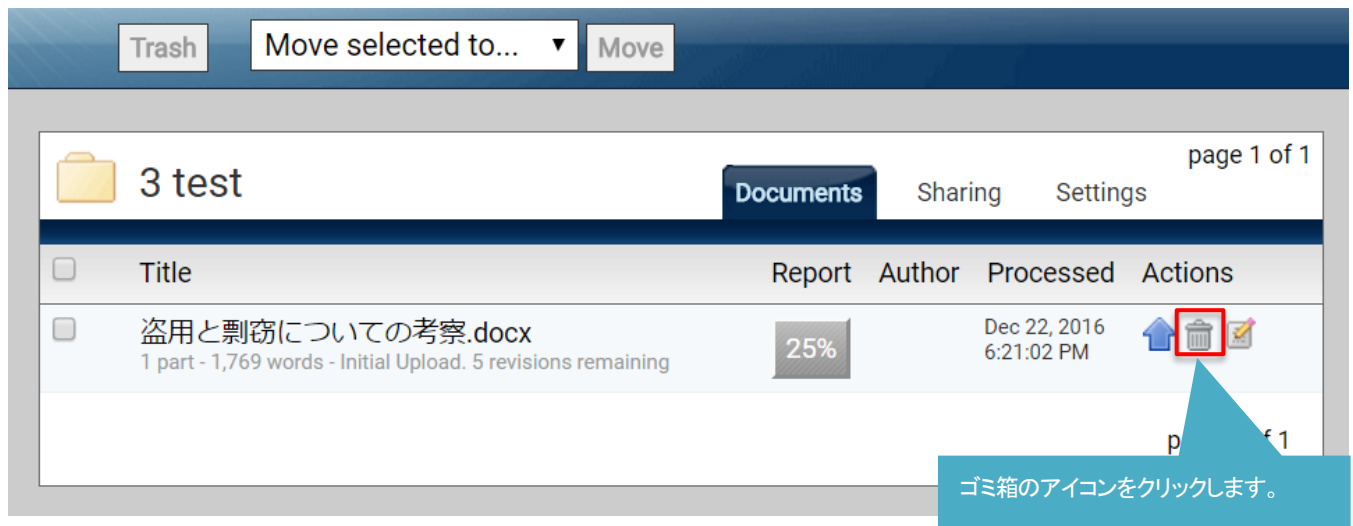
Trash
Move selected to...
Move

3 test
page 1 of 1
Documents
Sharing
Settings

| Title | Report | Author | Processed | Actions |
|---|---|---|---|---|
| 盗用と剽窃についての考察.docx 1 part - 1,769 words - Initial Upload. 5 revisions remaining | 25% | | Dec 22, 2016 6:21:02 PM | |

p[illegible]f 1

ゴミ箱のアイコンをクリックします。